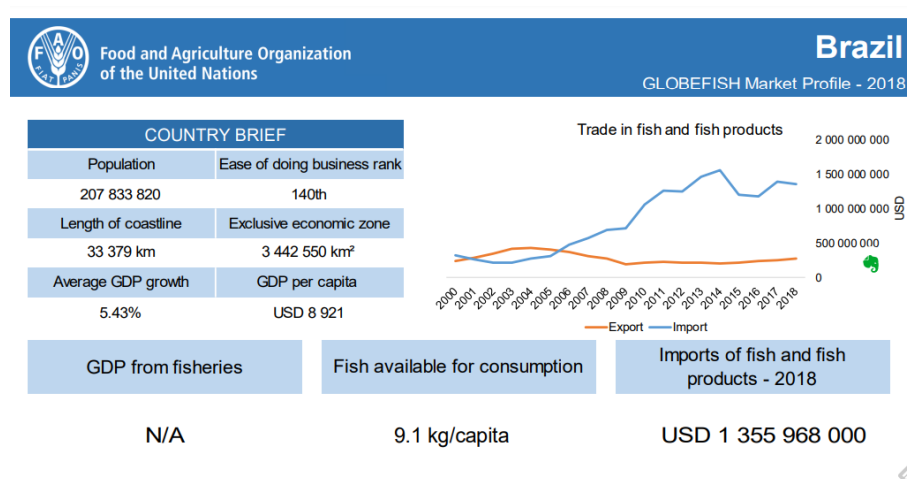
FAO FIAT PANIS
Food and Agriculture Organization of the United Nations

Brazil
GLOBEFISH Market Profile - 2018

| COUNTRY BRIEF | |
|---|---|
| Population | Ease of doing business rank |
| 207 833 820 | 140th |
| Length of coastline | Exclusive economic zone |
| 33 379 km | 3 442 550 km² |
| Average GDP growth | GDP per capita |
| 5.43% | USD 8 921 |

Trade in fish and fish products

2 000 000 000
1 500 000 000
1 000 000 000
500 000 000
0
USD

2000 2001 2002 2003 2004 2005 2006 2007 2008 2009 2010 2011 2012 2013 2014 2015 2016 2017 2018

Export Import

GDP from fisheries

Fish available for consumption

Imports of fish and fish products - 2018

N/A

9.1 kg/capita

USD 1 355 968 000